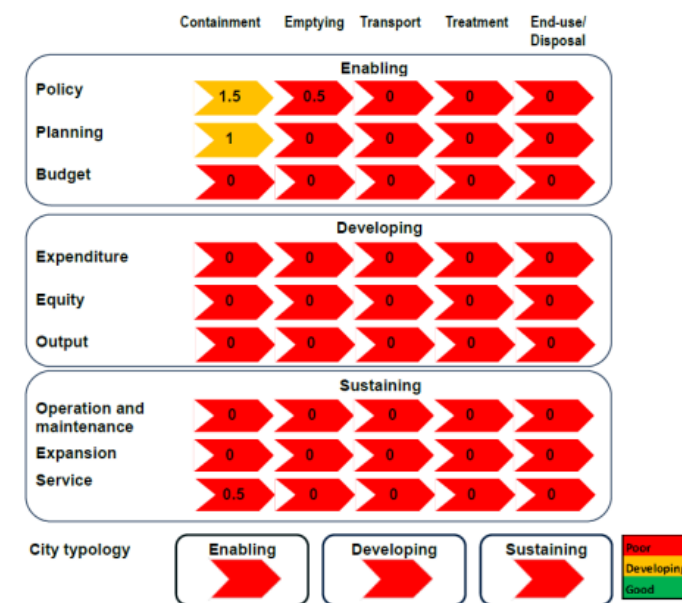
| | Containment | Emptying | Transport | Treatment | End-use/ Disposal |
|---|---|---|---|---|---|
| **Enabling** | | | | | |
| Policy | 1.5 | 0.5 | 0 | 0 | 0 |
| Planning | 1 | 0 | 0 | 0 | 0 |
| Budget | 0 | 0 | 0 | 0 | 0 |
| **Developing** | | | | | |
| Expenditure | 0 | 0 | 0 | 0 | 0 |
| Equity | 0 | 0 | 0 | 0 | 0 |
| Output | 0 | 0 | 0 | 0 | 0 |
| **Sustaining** | | | | | |
| Operation and maintenance | 0 | 0 | 0 | 0 | 0 |
| Expansion | 0 | 0 | 0 | 0 | 0 |
| Service | 0.5 | 0 | 0 | 0 | 0 |

City typology

Enabling

Developing

Sustaining

Poor
Developin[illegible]
Good